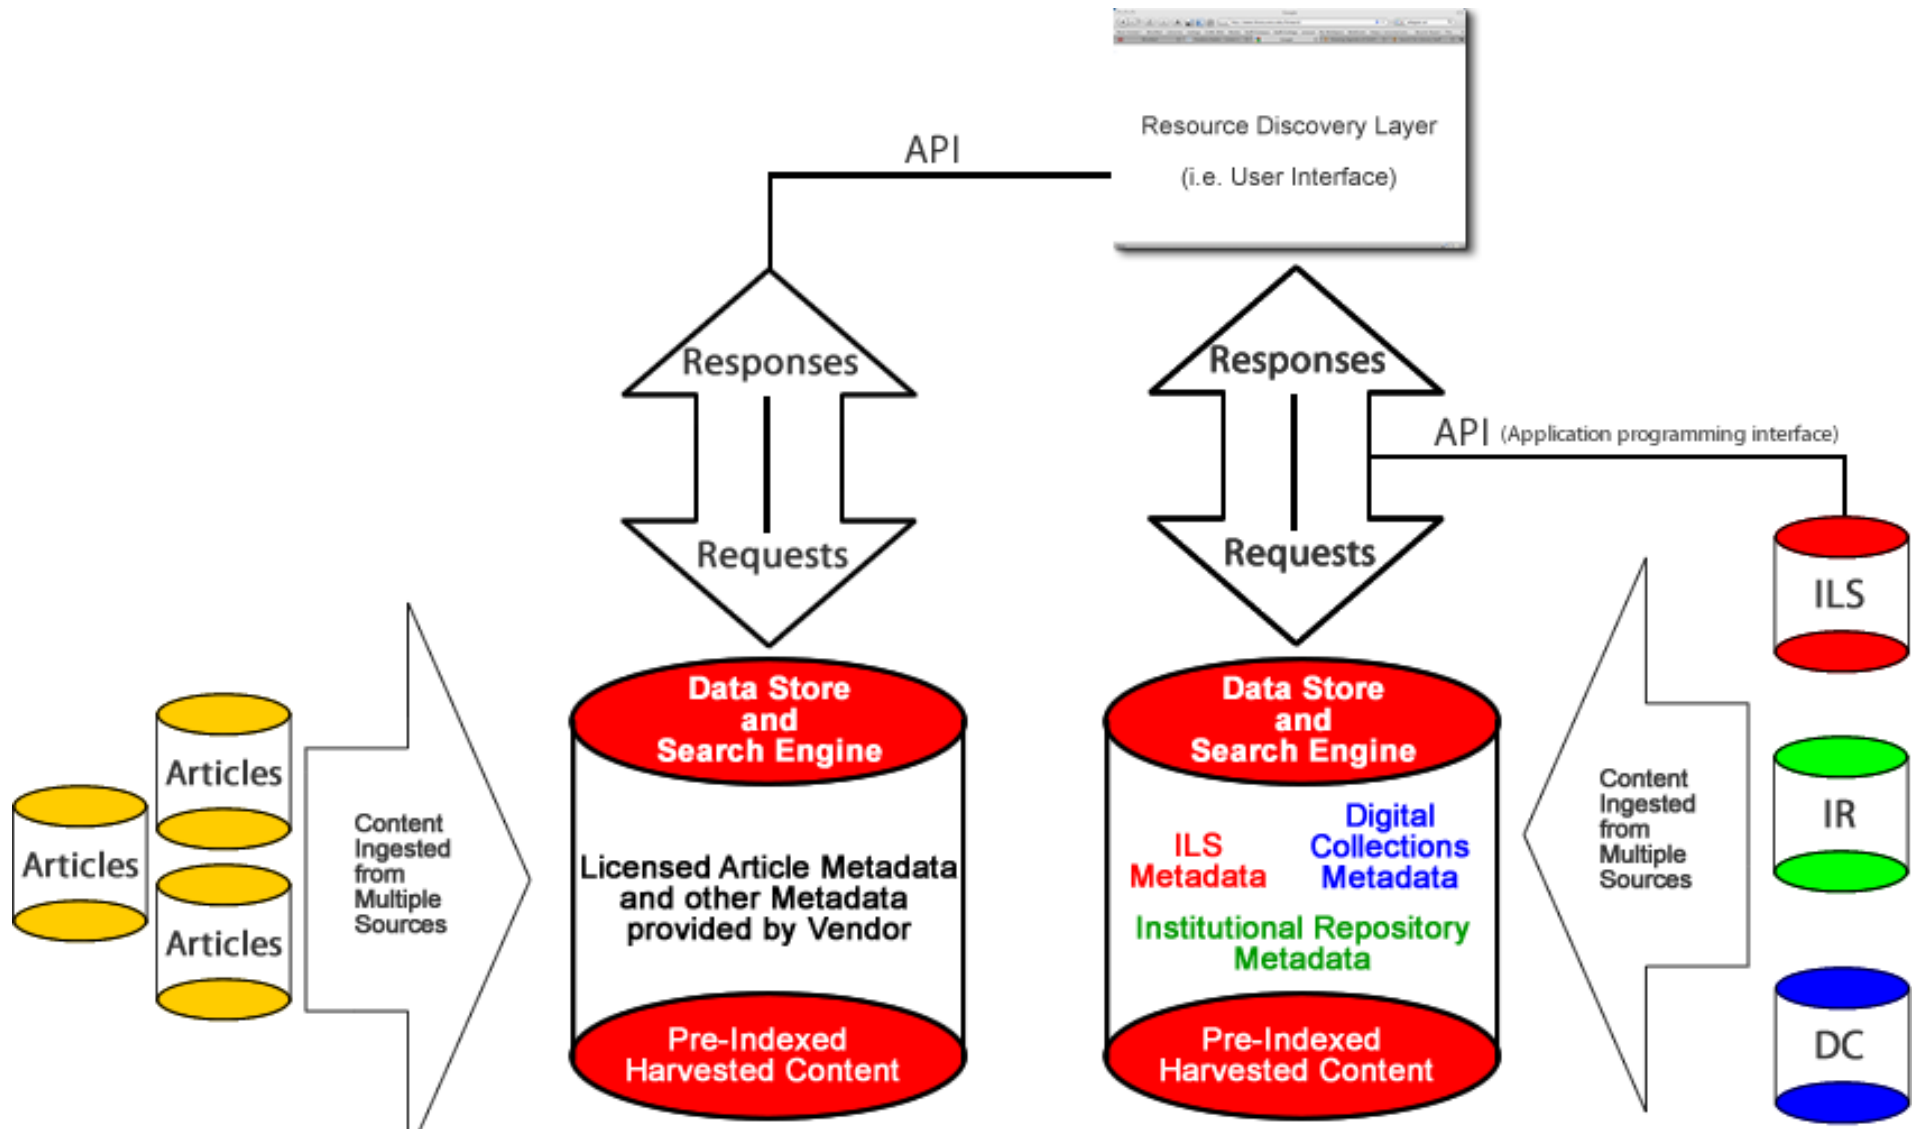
Resource Discovery Layer

(i.e. User Interface)

API

Responses

Requests

Responses

Requests

API (Application programming interface)

ILS

IR

DC

Articles

Articles

Articles

Content Ingested from Multiple Sources

Data Store and Search Engine

Licensed Article Metadata and other Metadata provided by Vendor

Pre-Indexed Harvested Content

Data Store and Search Engine

ILS Metadata

Digital Collections Metadata

Institutional Repository Metadata

Pre-Indexed Harvested Content

Content Ingested from Multiple Sources